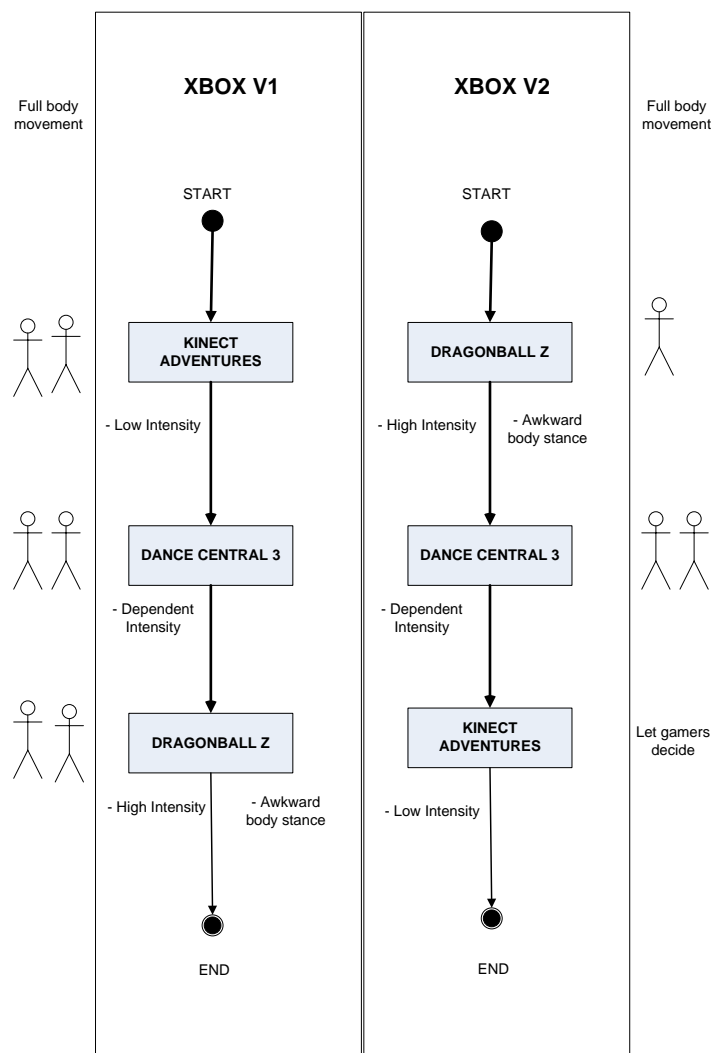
Full body movement

XBOX V1

START

KINECT ADVENTURES

- Low Intensity

DANCE CENTRAL 3

- Dependent Intensity

DRAGONBALL Z

- High Intensity

- Awkward body stance

END

XBOX V2

START

DRAGONBALL Z

- High Intensity

- Awkward body stance

DANCE CENTRAL 3

- Dependent Intensity

KINECT ADVENTURES

- Low Intensity

END

Full body movement

Let gamers decide